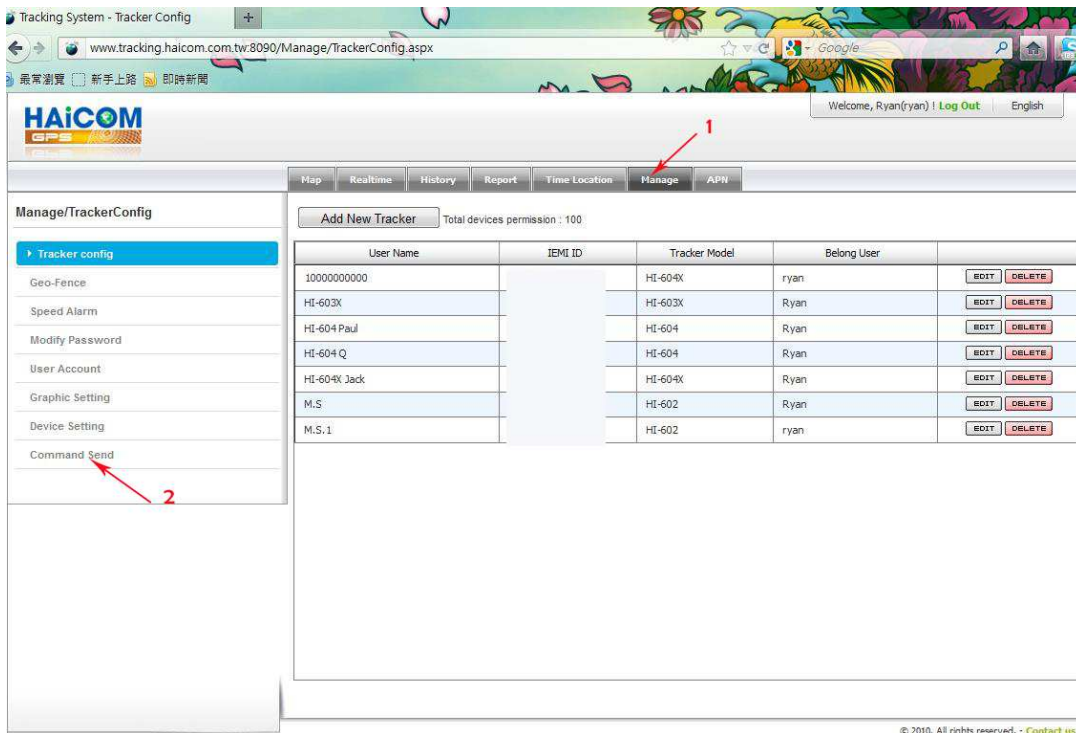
Tracking System - Tracker Config +

www.tracking.haicom.com.tw:8090/Manage/TrackerConfig.aspx

Google

最常瀏覽 新手上路 即時新聞

HAiCOM GPS

Welcome, Ryan(ryan) ! Log Out English

1

Map Realtime History Report Time Location Manage APN

Manage/TrackerConfig

Add New Tracker Total devices permission : 100

Tracker config
Geo-Fence
Speed Alarm
Modify Password
User Account
Graphic Setting
Device Setting
Command Send

2

| User Name | IEMI ID | Tracker Model | Belong User | |
|---|---|---|---|---|
| 10000000000 | | HI-604X | ryan | EDIT DELETE |
| HI-603X | | HI-603X | Ryan | EDIT DELETE |
| HI-604 Paul | | HI-604 | Ryan | EDIT DELETE |
| HI-604 Q | | HI-604 | Ryan | EDIT DELETE |
| HI-604X Jack | | HI-604X | Ryan | EDIT DELETE |
| M.S | | HI-602 | Ryan | EDIT DELETE |
| M.S.1 | | HI-602 | ryan | EDIT DELETE |

© 2010. All rights reserved. - Contact us